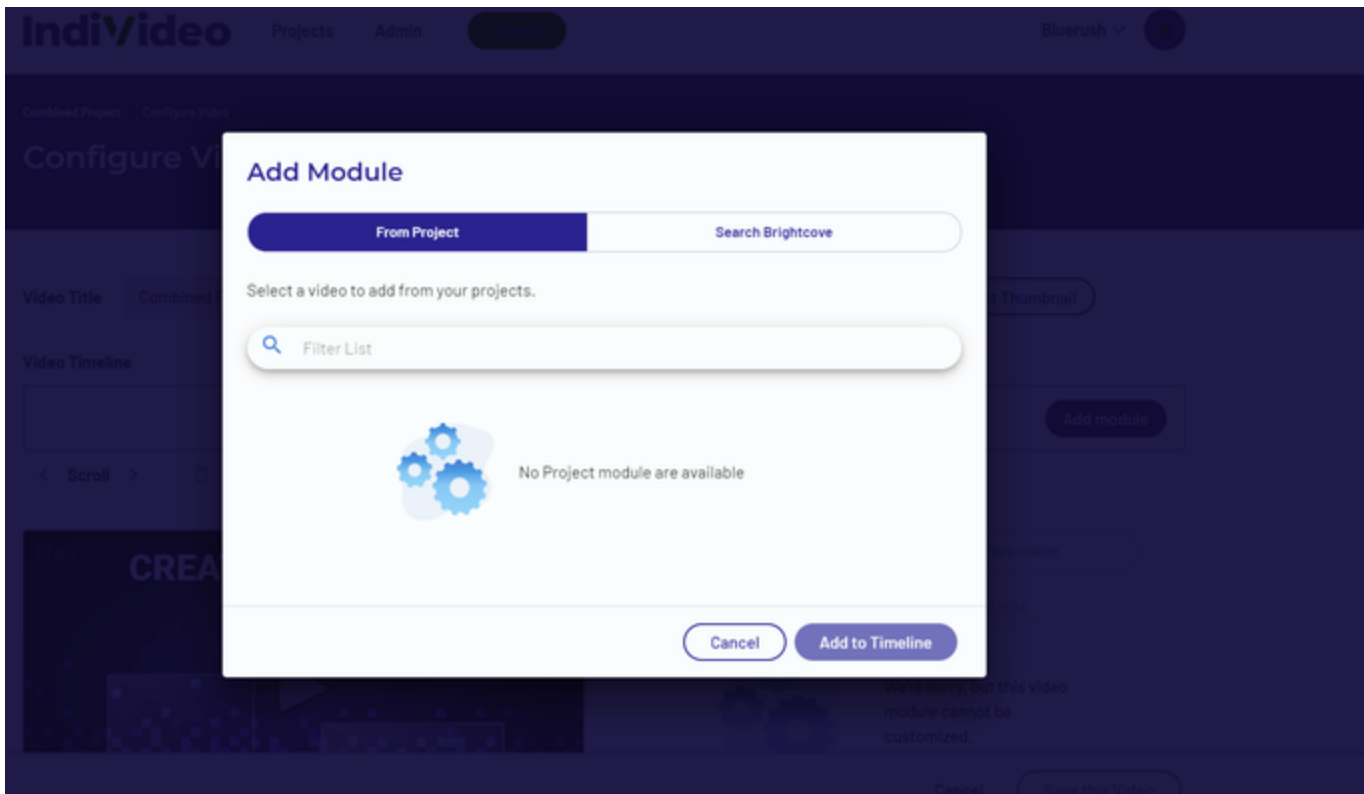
IndiVideo Projects Admin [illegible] Bluerush

Combined Project Configure Video

Configure Vi

Add Module

From Project

Search Brightcove

Select a video to add from your projects.

Filter List

No Project module are available

Cancel

Add to Timeline

Video Title Combined

Thumbnail

Video Timeline

Add module

Scroll

CREA

We're sorry, but this video module cannot be customized.

Cancel

Save this Video